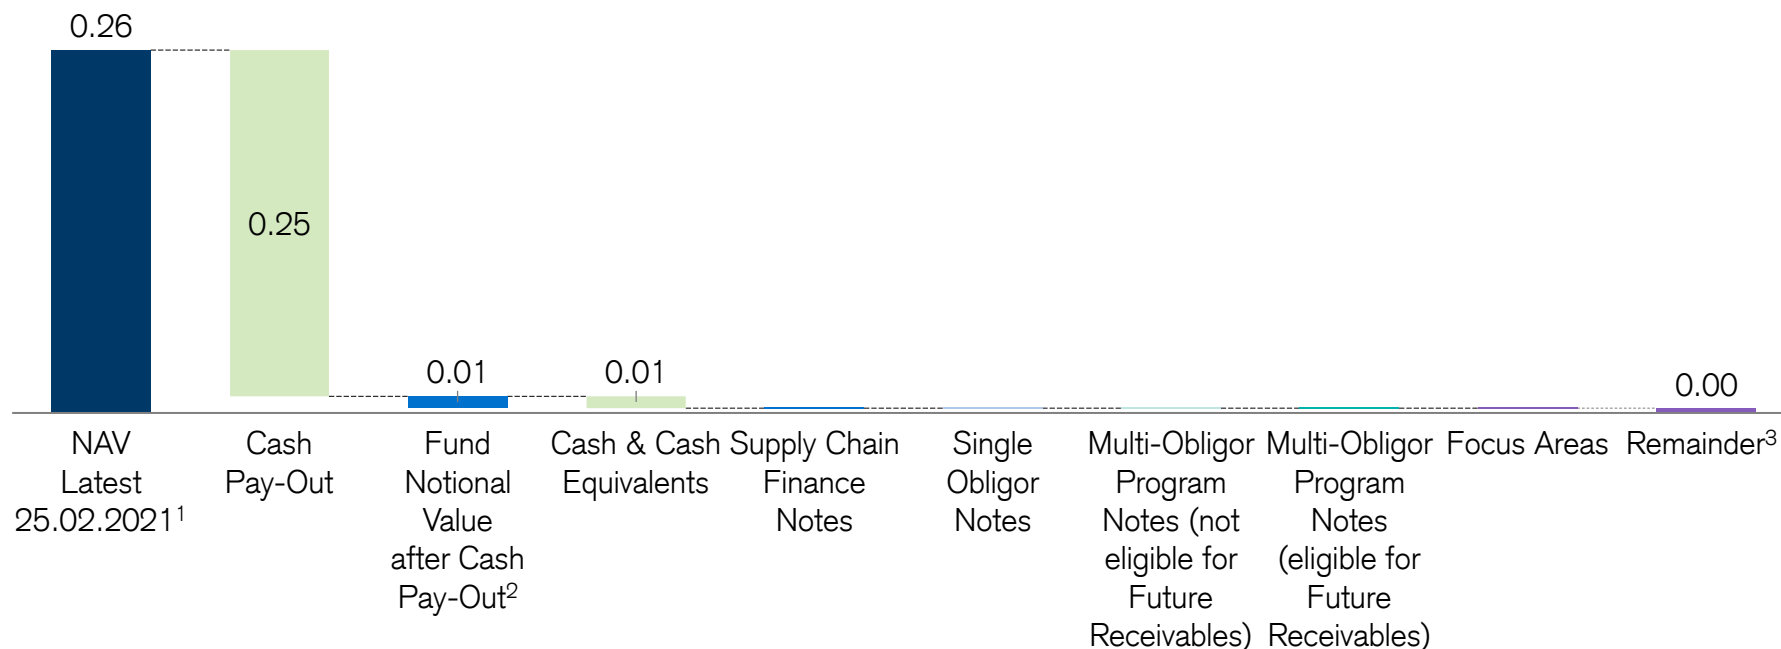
0.26

0.25

0.01

0.01

0.00

NAV Latest 25.02.2021$^1$

Cash Pay-Out

Fund Notional Value after Cash Pay-Out$^2$

Cash & Cash Equivalents

Supply Chain Finance Notes

Single Obligor Notes

Multi-Obligor Program Notes (not eligible for Future Receivables)

Multi-Obligor Program Notes (eligible for Future Receivables)

Focus Areas

Remainder$^3$